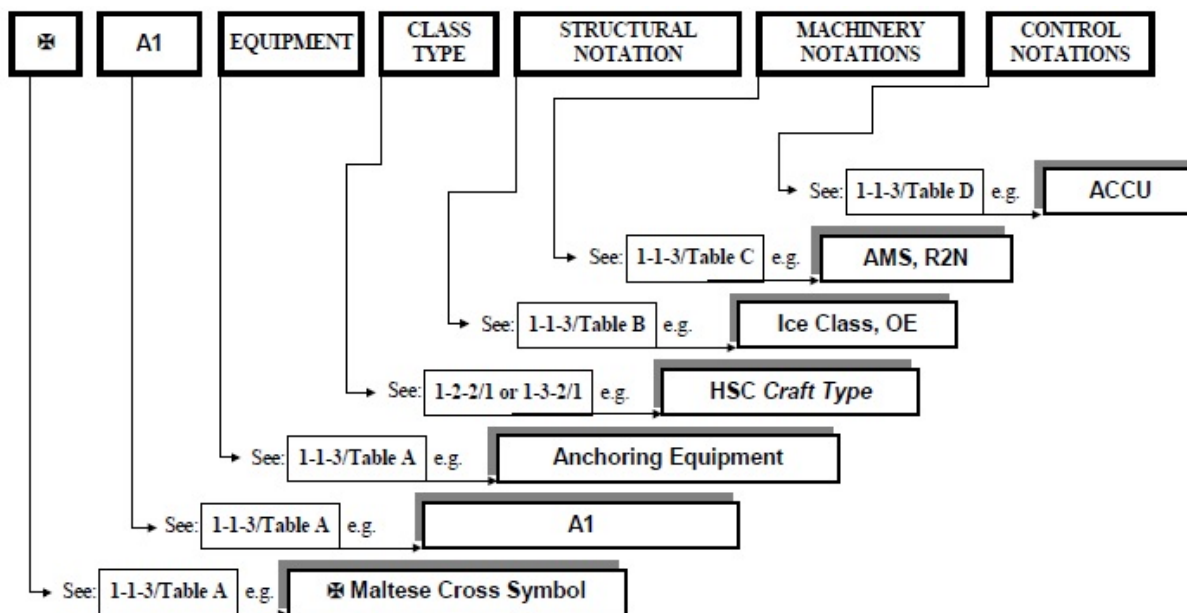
✠

A1

EQUIPMENT

CLASS TYPE

STRUCTURAL NOTATION

MACHINERY NOTATIONS

CONTROL NOTATIONS

See: 1-1-3/Table D e.g. ACCU

See: 1-1-3/Table C e.g. AMS, R2N

See: 1-1-3/Table B e.g. Ice Class, OE

See: 1-2-2/1 or 1-3-2/1 e.g. HSC *Craft Type*

See: 1-1-3/Table A e.g. Anchoring Equipment

See: 1-1-3/Table A e.g. A1

See: 1-1-3/Table A e.g. ✠ Maltese Cross Symbol